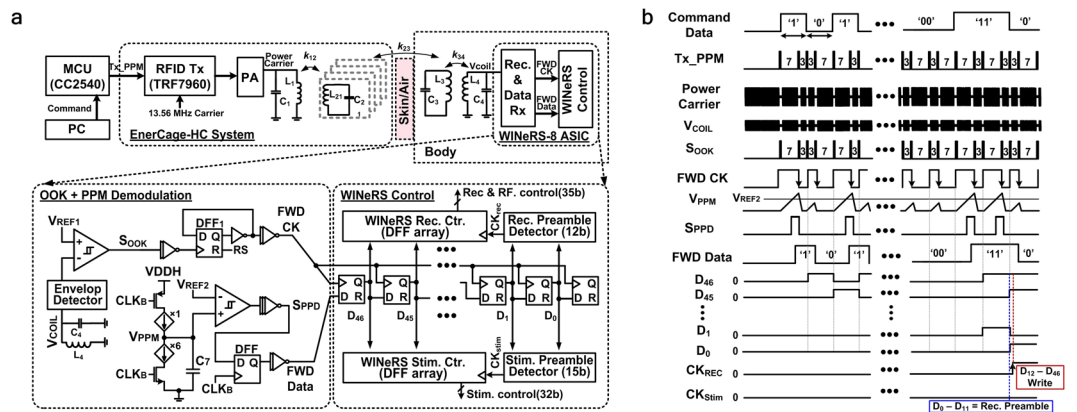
a

MCU (CC2540)
Tx_PPM
Command
PC
RFID Tx (TRF7960)
13.56 MHz Carrier
PA
Power Carrier
$k_{12}$
$L_1$
$C_1$
$L_{21}$
$C_2$
EnerCage-HC System
$k_{23}$
Skin/Air
$k_{34}$
$L_3$
$C_3$
Vcoil
$L_4$
$C_4$
Rec. & Data Rx
FWD CK
FWD Data
WINeRS Control
WINeRS-8 ASIC
Body

OOK + PPM Demodulation
$V_{REF1}$
$S_{OOK}$
DFF$_1$
D Q
D R
RS
FWD CK
Envelop Detector
$V_{COIL}$
$C_4$
$L_4$
VDDH
$CLK_B$
$V_{REF2}$
×1
$V_{PPM}$
×6
$S_{PPD}$
C7
DFF
D Q
D R
$CLK_B$
$CLK_B$
FWD Data

WINeRS Control
Rec & RF. control(35b)
WINeRS Rec. Ctr. (DFF array)
$CK_{rec}$
Rec. Preamble Detector (12b)
D Q
D R
$D_{46}$
$D_{45}$
$D_1$
$D_0$
WINeRS Stim. Ctr. (DFF array)
$CK_{stim}$
Stim. Preamble Detector (15b)
Stim. control(32b)

b

Command Data
'1' '0' '1'
'00' '11' '0'
Tx_PPM
7 3 3 7 3 7
3 7 3 7 7 3 3 7
Power Carrier
$V_{COIL}$
$S_{OOK}$
7 3 3 7 3
3 7 3 7 7 3 3 7
FWD CK
$V_{PPM}$
$V_{REF2}$
$S_{PPD}$
FWD Data
'1' '0' '1'
'00' '11' '0'
$D_{46}$ 0
$D_{45}$ 0
$D_1$ 0
$D_0$ 0
$CK_{REC}$ 0
$CK_{Stim}$ 0
$D_{12}$ – $D_{46}$ Write
$D_0$ – $D_{11}$ = Rec. Preamble